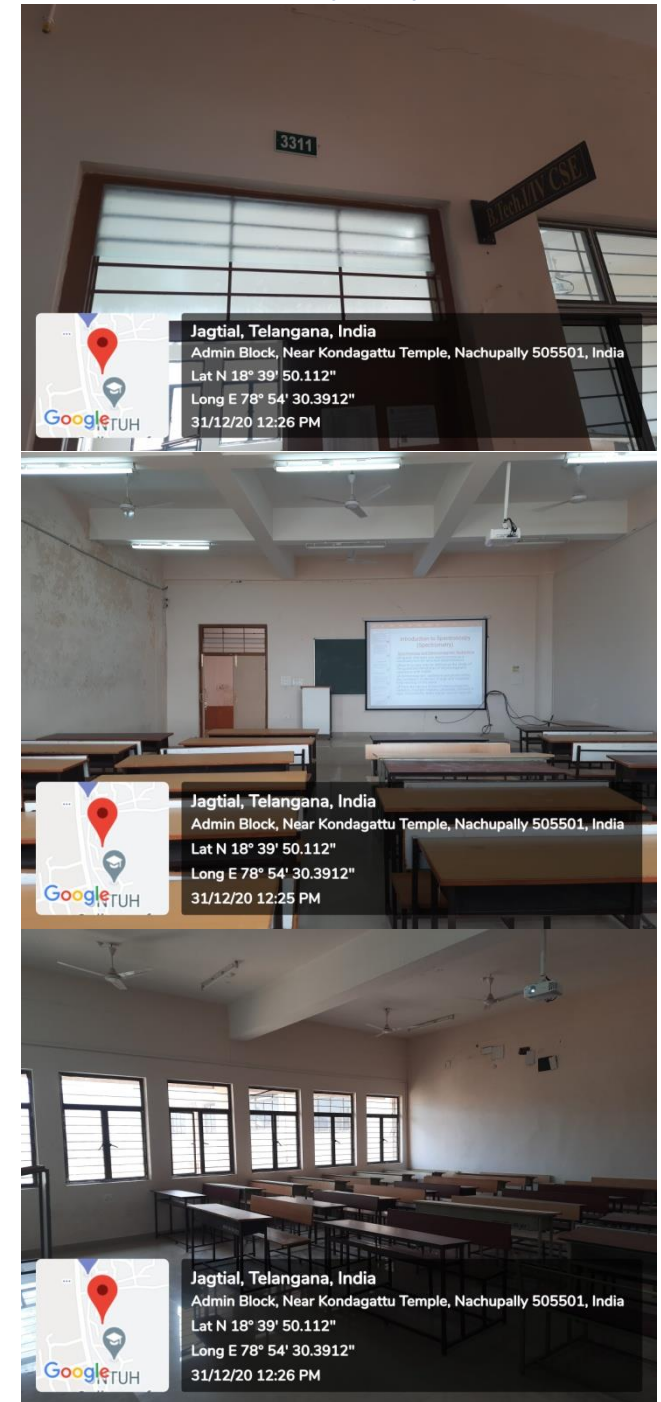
3311

B.Tech.IIV CSE

Google JNTUH

Jagtial, Telangana, India
Admin Block, Near Kondagattu Temple, Nachupally 505501, India
Lat N 18° 39' 50.112"
Long E 78° 54' 30.3912"
31/12/20 12:26 PM

Introduction to Spectroscopy (Spectrometry)

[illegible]

Google JNTUH

Jagtial, Telangana, India
Admin Block, Near Kondagattu Temple, Nachupally 505501, India
Lat N 18° 39' 50.112"
Long E 78° 54' 30.3912"
31/12/20 12:25 PM

Google JNTUH

Jagtial, Telangana, India
Admin Block, Near Kondagattu Temple, Nachupally 505501, India
Lat N 18° 39' 50.112"
Long E 78° 54' 30.3912"
31/12/20 12:26 PM